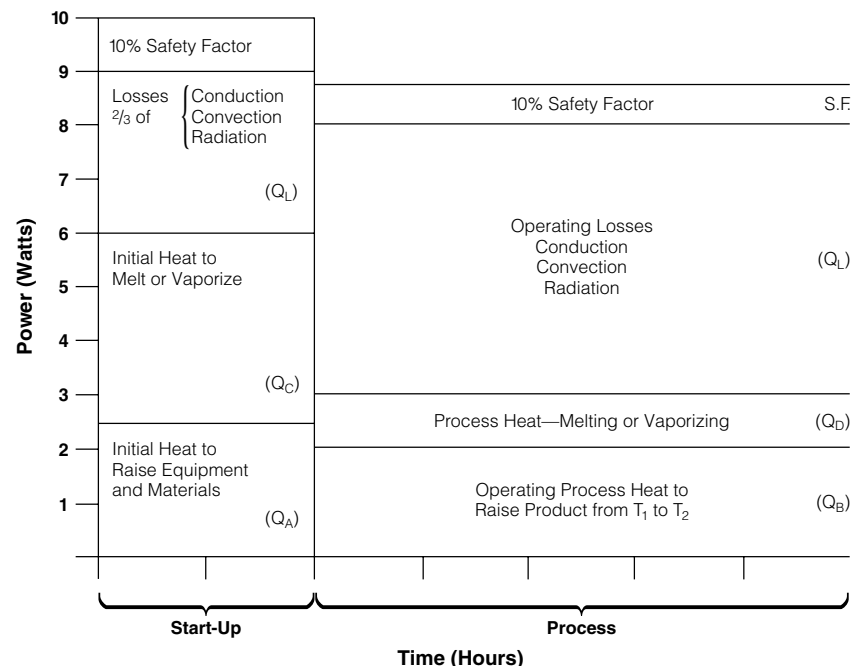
10
9
8
7
6
5
4
3
2
1

Power (Watts)

10% Safety Factor

Losses $^2/_3$ of { Conduction Convection Radiation

($Q_L$)

Initial Heat to Melt or Vaporize

($Q_C$)

Initial Heat to Raise Equipment and Materials

($Q_A$)

10% Safety Factor

S.F.

Operating Losses
Conduction
Convection
Radiation

($Q_L$)

Process Heat—Melting or Vaporizing

($Q_D$)

Operating Process Heat to Raise Product from $T_1$ to $T_2$

($Q_B$)

Start-Up

Process

Time (Hours)